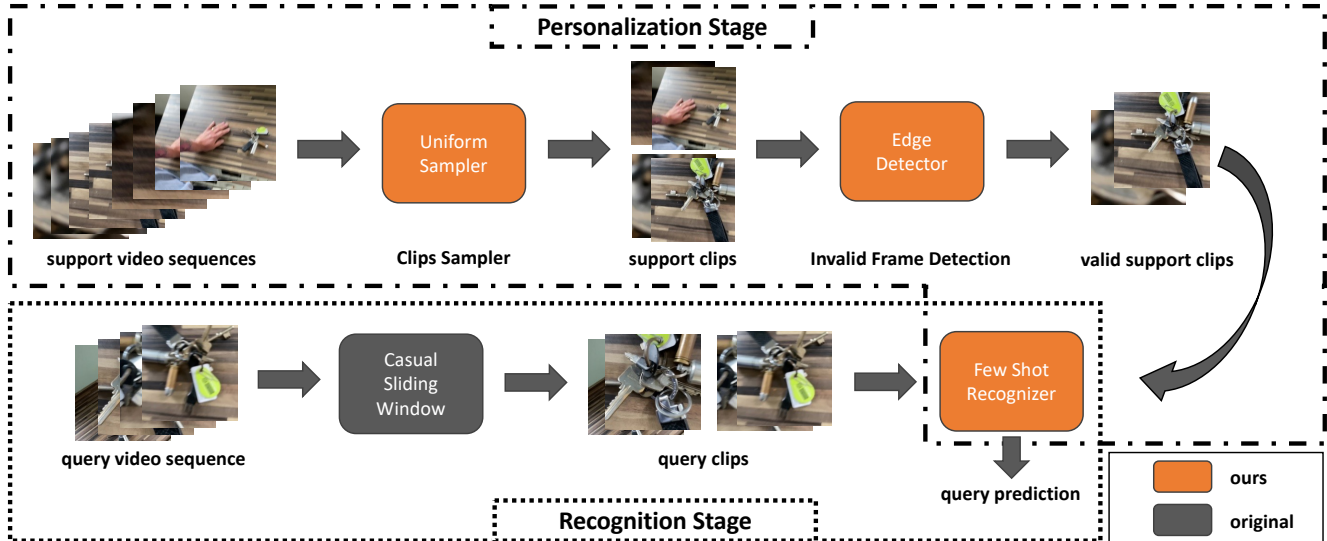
Personalization Stage

Uniform Sampler

Edge Detector

support video sequences

Clips Sampler

support clips

Invalid Frame Detection

valid support clips

Casual Sliding Window

Few Shot Recognizer

query video sequence

query clips

query prediction

Recognition Stage

ours

original